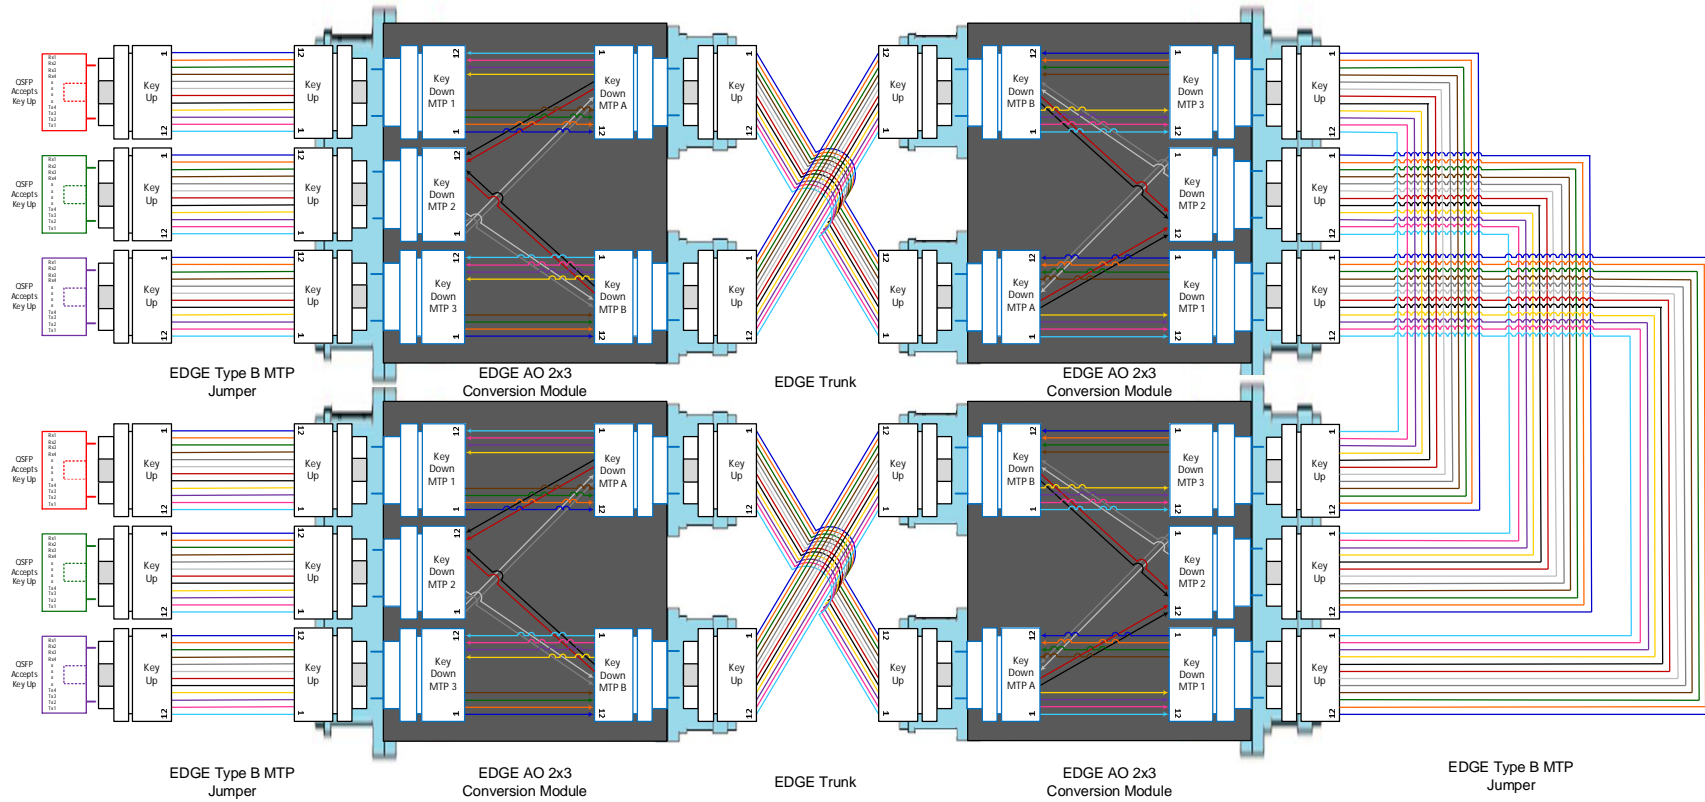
QSFP Accepts Key Up

Rx1 Rx2 Rx3 Rx4 x x x x Tx4 Tx3 Tx2 Tx1

Key Up

1

12

Key Up

12

1

Key Down MTP 1

12

1

Key Down MTP A

1

12

Key Up

1

12

QSFP Accepts Key Up

Key Up

Key Up

Key Down MTP 2

QSFP Accepts Key Up

Key Up

Key Up

Key Down MTP 3

Key Down MTP B

Key Up

Key Up

Key Down MTP B

Key Down MTP 3

Key Up

Key Down MTP 2

Key Up

Key Up

Key Down MTP A

Key Down MTP 1

Key Up

EDGE Type B MTP Jumper

EDGE AO 2x3 Conversion Module

EDGE Trunk

EDGE AO 2x3 Conversion Module

QSFP Accepts Key Up

Key Up

Key Up

Key Down MTP 1

Key Down MTP A

Key Up

Key Up

Key Down MTP B

Key Down MTP 3

Key Up

QSFP Accepts Key Up

Key Up

Key Up

Key Down MTP 2

Key Down MTP 2

Key Up

QSFP Accepts Key Up

Key Up

Key Up

Key Down MTP 3

Key Down MTP B

Key Up

Key Up

Key Down MTP A

Key Down MTP 1

Key Up

EDGE Type B MTP Jumper

EDGE AO 2x3 Conversion Module

EDGE Trunk

EDGE AO 2x3 Conversion Module

EDGE Type B MTP Jumper